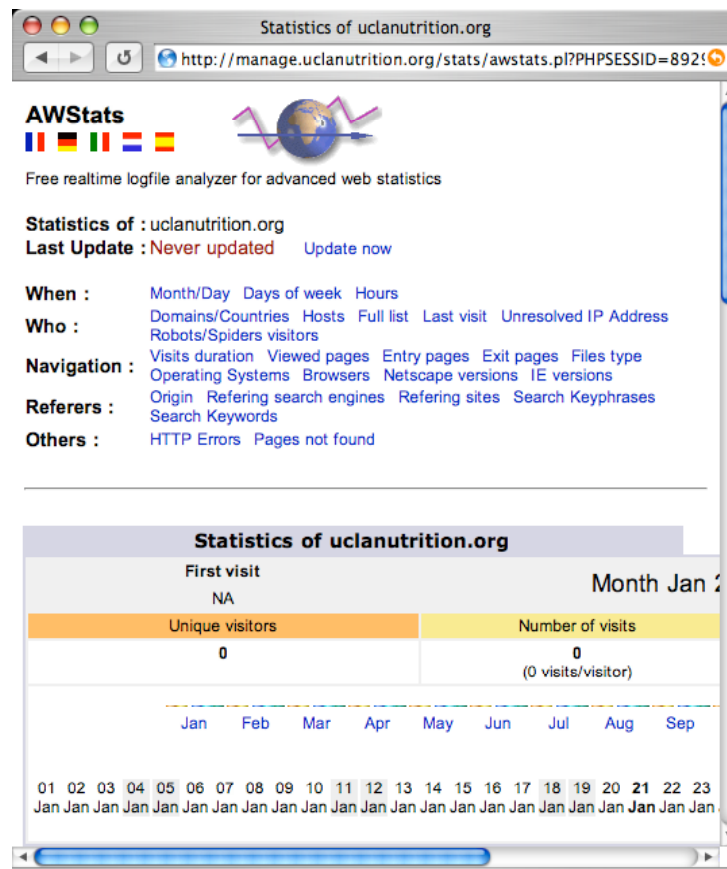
Statistics of uclanutrition.org

http://manage.uclanutrition.org/stats/awstats.pl?PHPSESSID=892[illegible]

AWStats

Free realtime logfile analyzer for advanced web statistics

Statistics of : uclanutrition.org
Last Update : Never updated Update now

When : Month/Day Days of week Hours
Who : Domains/Countries Hosts Full list Last visit Unresolved IP Address Robots/Spiders visitors
Navigation : Visits duration Viewed pages Entry pages Exit pages Files type Operating Systems Browsers Netscape versions IE versions
Referers : Origin Refering search engines Refering sites Search Keyphrases Search Keywords
Others : HTTP Errors Pages not found

Statistics of uclanutrition.org

| First visit | Month Jan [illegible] |
|---|---|
| NA | |
| Unique visitors | Number of visits |
| 0 | 0 (0 visits/visitor) |

Jan Feb Mar Apr May Jun Jul Aug Sep

01 Jan 02 Jan 03 Jan 04 Jan 05 Jan 06 Jan 07 Jan 08 Jan 09 Jan 10 Jan 11 Jan 12 Jan 13 Jan 14 Jan 15 Jan 16 Jan 17 Jan 18 Jan 19 Jan 20 Jan 21 Jan 22 Jan 23 Jan